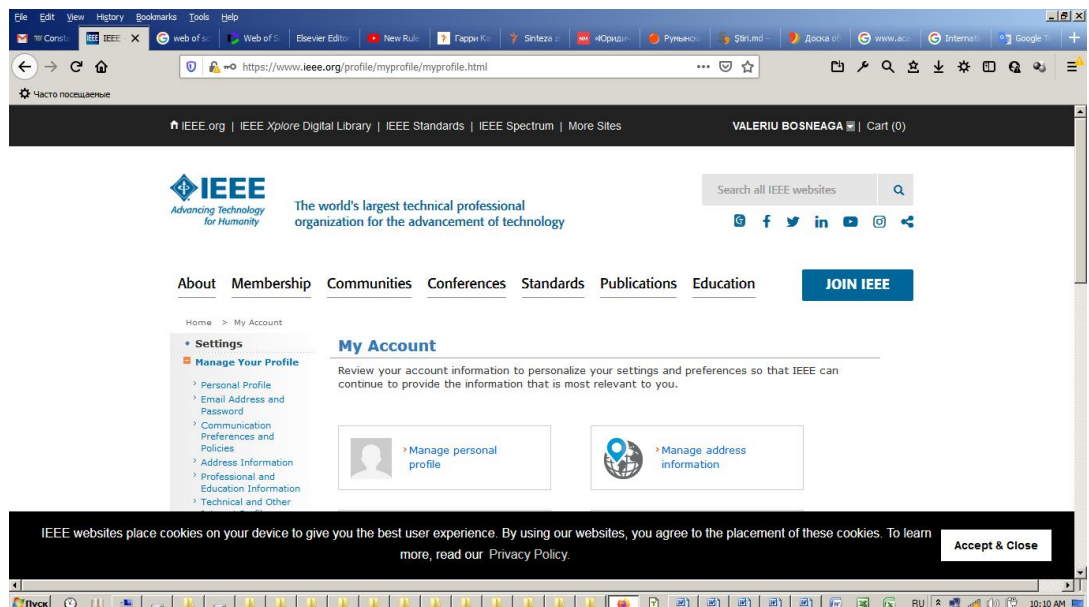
File Edit View History Bookmarks Tools Help

Consti | IEEE IEEE | web of sc | Web of S | Elsevier Editor | New Rule | Гарри Ка | Sinteza p | «Юриди | Рунынск | Stiri.md | Доска об | www.aca | Internatio | Google T

https://www.ieee.org/profile/myprofile/myprofile.html

Часто посещаемые

IEEE.org | IEEE Xplore Digital Library | IEEE Standards | IEEE Spectrum | More Sites

VALERIU BOSNEAGA | Cart (0)

IEEE
Advancing Technology for Humanity

The world's largest technical professional organization for the advancement of technology

Search all IEEE websites

About Membership Communities Conferences Standards Publications Education

JOIN IEEE

Home > My Account

Settings
Manage Your Profile
Personal Profile
Email Address and Password
Communication Preferences and Policies
Address Information
Professional and Education Information
Technical and Other

My Account

Review your account information to personalize your settings and preferences so that IEEE can continue to provide the information that is most relevant to you.

Manage personal profile

Manage address information

IEEE websites place cookies on your device to give you the best user experience. By using our websites, you agree to the placement of these cookies. To learn more, read our Privacy Policy.

Accept & Close

Пуск

RU 10:10 AM